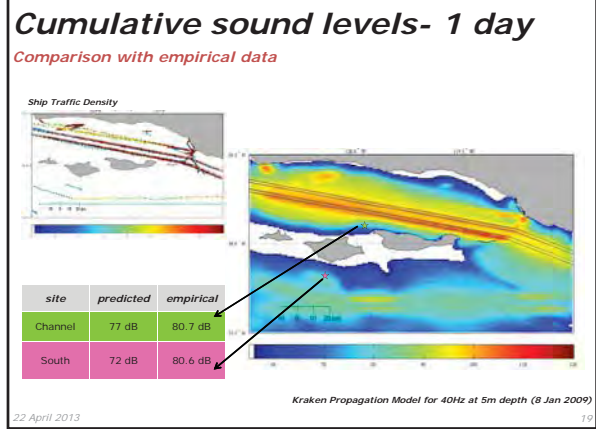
Cumulative sound levels- 1 day

Comparison with empirical data

Ship Traffic Density

| site | predicted | empirical |
|---|---|---|
| Channel | 77 dB | 80.7 dB |
| South | 72 dB | 80.6 dB |

Kraken Propagation Model for 40Hz at 5m depth (8 Jan 2009)

22 April 2013

19